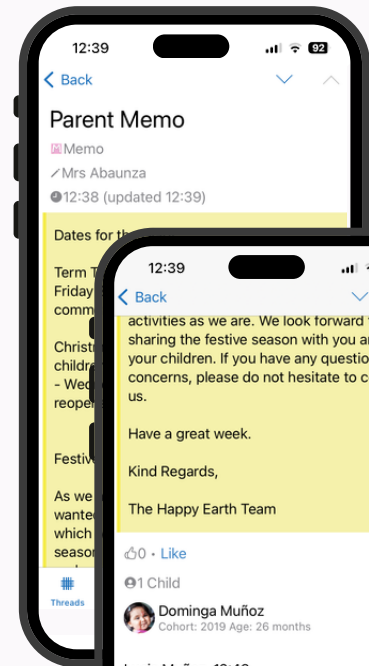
12:39

92

Back

Parent Memo

Memo

Mrs Abaunza

12:38 (updated 12:39)

Dates for the

Term T
Friday
comm

Christ
childr
- Wed
reope

Festiv

As we
wanted
which
season

Threads

12:39

Back

activities as we are. We look forward
sharing the festive season with you a
your children. If you have any questio
concerns, please do not hesitate to c
us.

Have a great week.

Kind Regards,

The Happy Earth Team

0 · Like

1 Child

Dominga Muñoz
Cohort: 2019 Age: 26 months